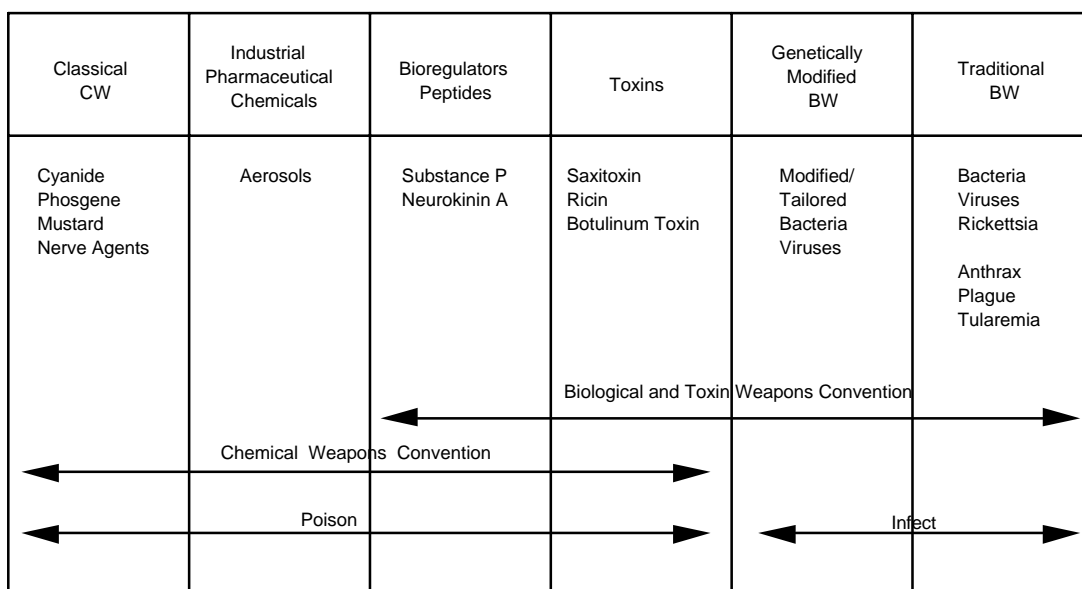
| Classical CW | Industrial Pharmaceutical Chemicals | Bioregulators Peptides | Toxins | Genetically Modified BW | Traditional BW |
|---|---|---|---|---|---|
| Cyanide Phosgene Mustard Nerve Agents | Aerosols | Substance P Neurokinin A | Saxitoxin Ricin Botulinum Toxin | Modified/ Tailored Bacteria Viruses | Bacteria Viruses Rickettsia Anthrax Plague Tularemia |

Biological and Toxin Weapons Convention

Chemical Weapons Convention

Poison

Infect